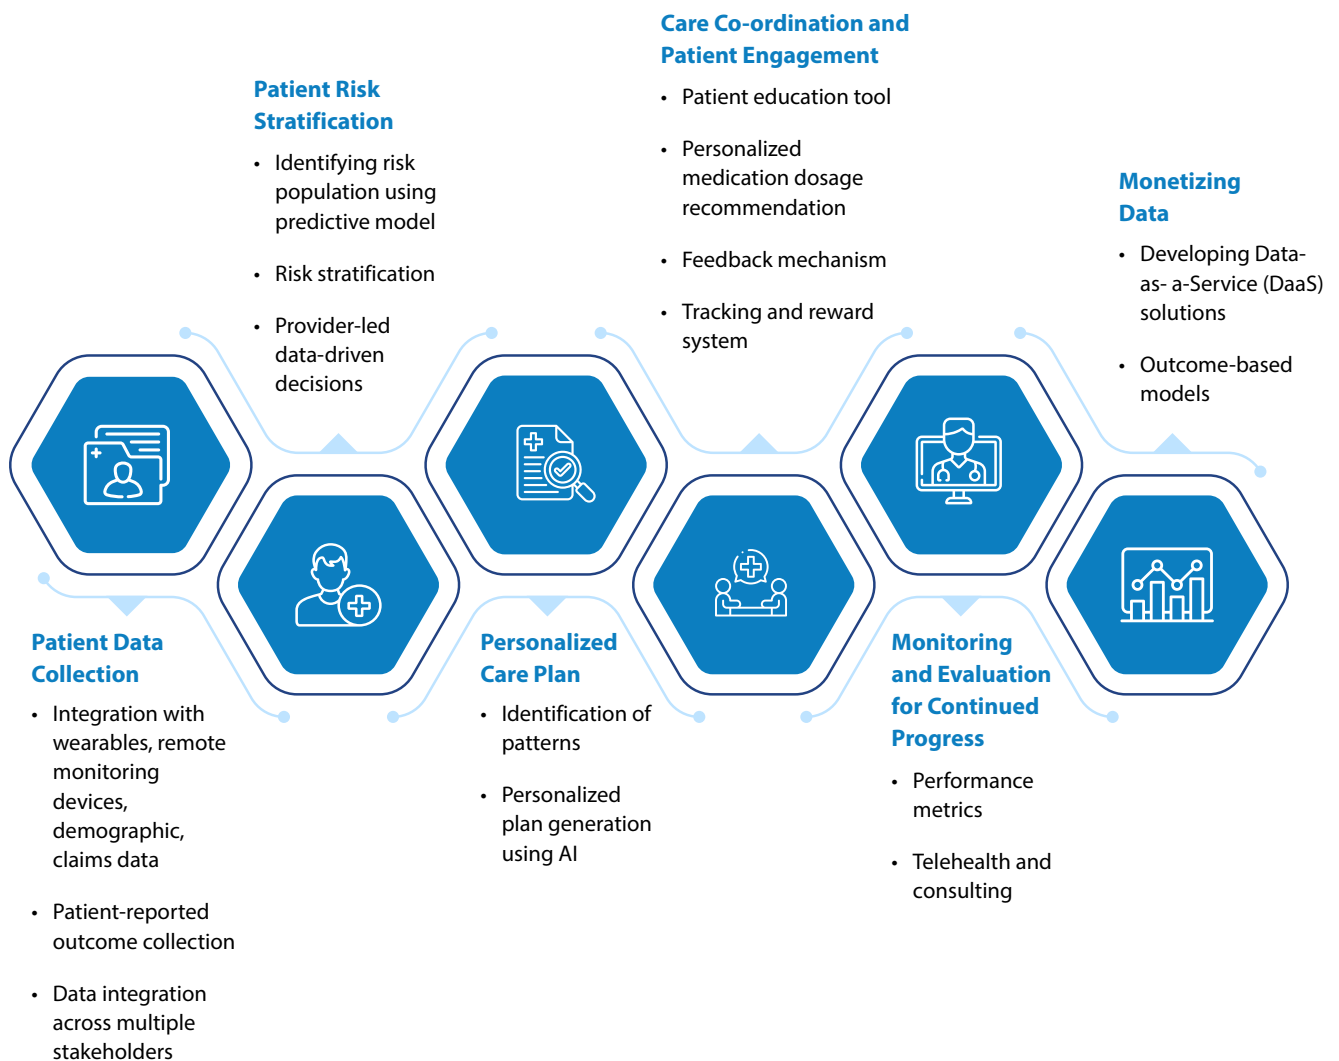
Patient Data Collection

- Integration with wearables, remote monitoring devices, demographic, claims data
- Patient-reported outcome collection
- Data integration across multiple stakeholders

Patient Risk Stratification

- Identifying risk population using predictive model
- Risk stratification
- Provider-led data-driven decisions

Personalized Care Plan

- Identification of patterns
- Personalized plan generation using AI

Care Co-ordination and Patient Engagement

- Patient education tool
- Personalized medication dosage recommendation
- Feedback mechanism
- Tracking and reward system

Monitoring and Evaluation for Continued Progress

- Performance metrics
- Telehealth and consulting

Monetizing Data

- Developing Data-as- a-Service (DaaS) solutions
- Outcome-based models